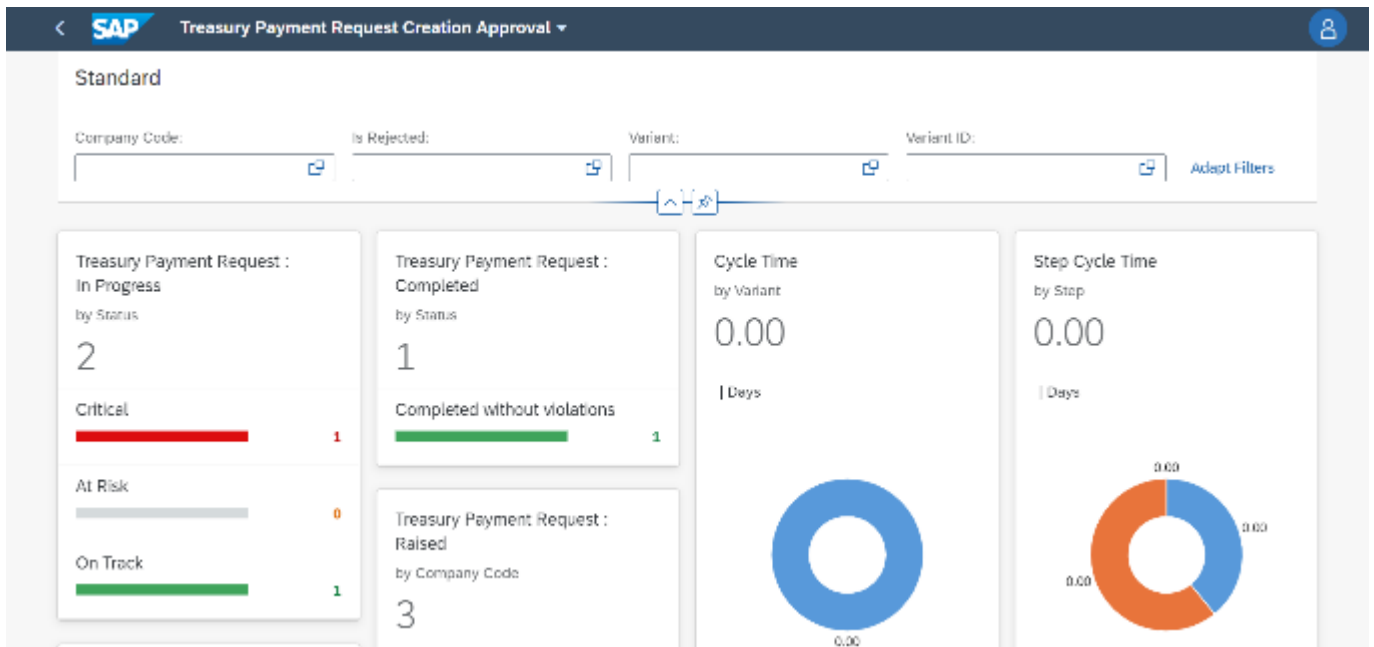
SAP Treasury Payment Request Creation Approval

Standard

Company Code:

Is Rejected:

Variant:

Variant ID:

Adapt Filters

Treasury Payment Request : In Progress
by Status
2

Critical
1

At Risk
0

On Track
1

Treasury Payment Request : Completed
by Status
1

Completed without violations
1

Treasury Payment Request : Raised
by Company Code
3

Cycle Time
by Variant
0.00
Days
0.00

Step Cycle Time
by Step
0.00
Days
0.00
0.00
0.00